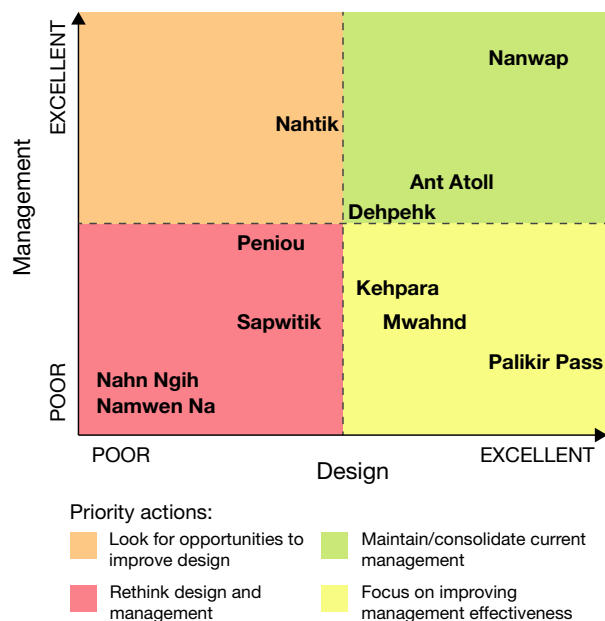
Management

EXCELLENT

POOR

Nanwap

Nahtik

Ant Atoll

Dehpehk

Peniou

Kehpara

Sapwitik

Mwahnd

Palikir Pass

Nahn Ngih
Namwen Na

POOR

EXCELLENT

Design

Priority actions:

Look for opportunities to improve design

Maintain/consolidate current management

Rethink design and management

Focus on improving management effectiveness